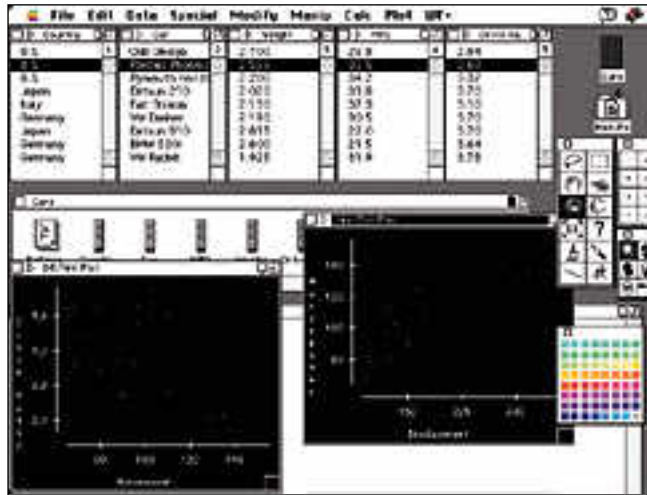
File Edit Data Special Modify Manip Calc Plot Wf•

Country

U.S.
U.S.
U.S.
Japan
Italy
Germany
Japan
Germany
Germany

Car

Olds Omega
Pontiac Phoenix
Plymouth Horizon
Datsun 210
Fiat Strada
VW Dasher
Datsun 510
BMW 320i
VW Rabbit

Weight

2.700
2.556
2.200
2.020
2.130
2.190
2.815
2.600
1.925

MPG

26.8
33.5
34.2
31.8
37.3
30.5
22.0
21.5
31.9

2.84
2.69
3.37
3.70
3.10
3.70
3.54
3.64
3.78

Cars

Cars

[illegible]

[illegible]

160
120
80

150
225
300

Displacement

4.8
3.6
2.4
1.2

80
100
120
140

Horsepower